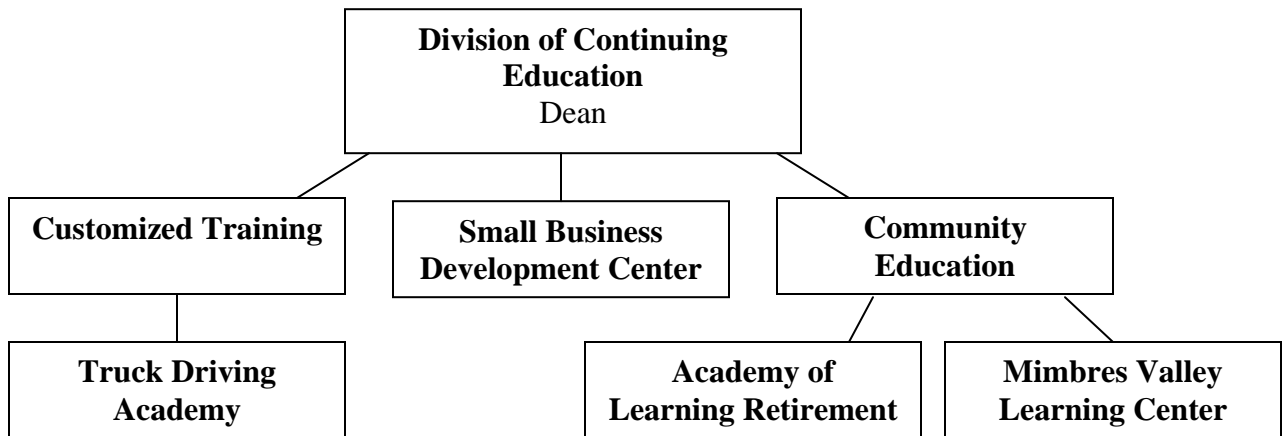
Division of Continuing Education
Dean

Customized Training

Small Business Development Center

Community Education

Truck Driving Academy

Academy of Learning Retirement

Mimbres Valley Learning Center